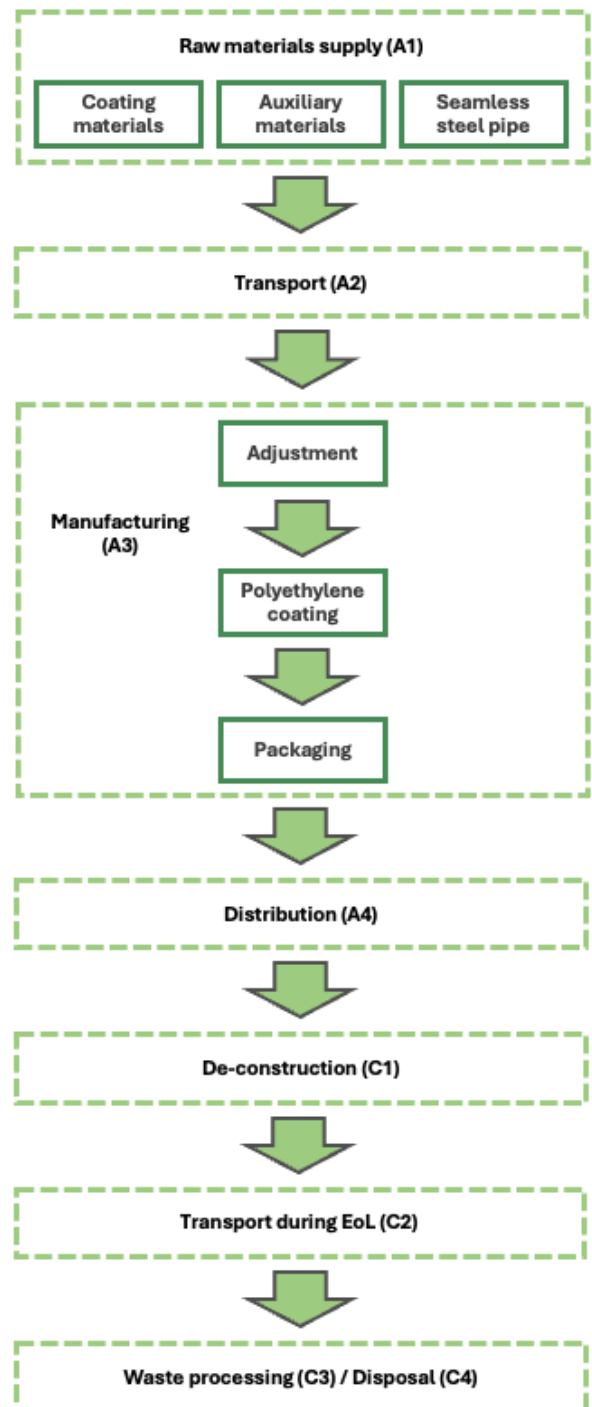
Raw materials supply (A1)

Coating materials

Auxiliary materials

Seamless steel pipe

Transport (A2)

Manufacturing (A3)

Adjustment

Polyethylene coating

Packaging

Distribution (A4)

De-construction (C1)

Transport during EoL (C2)

Waste processing (C3) / Disposal (C4)